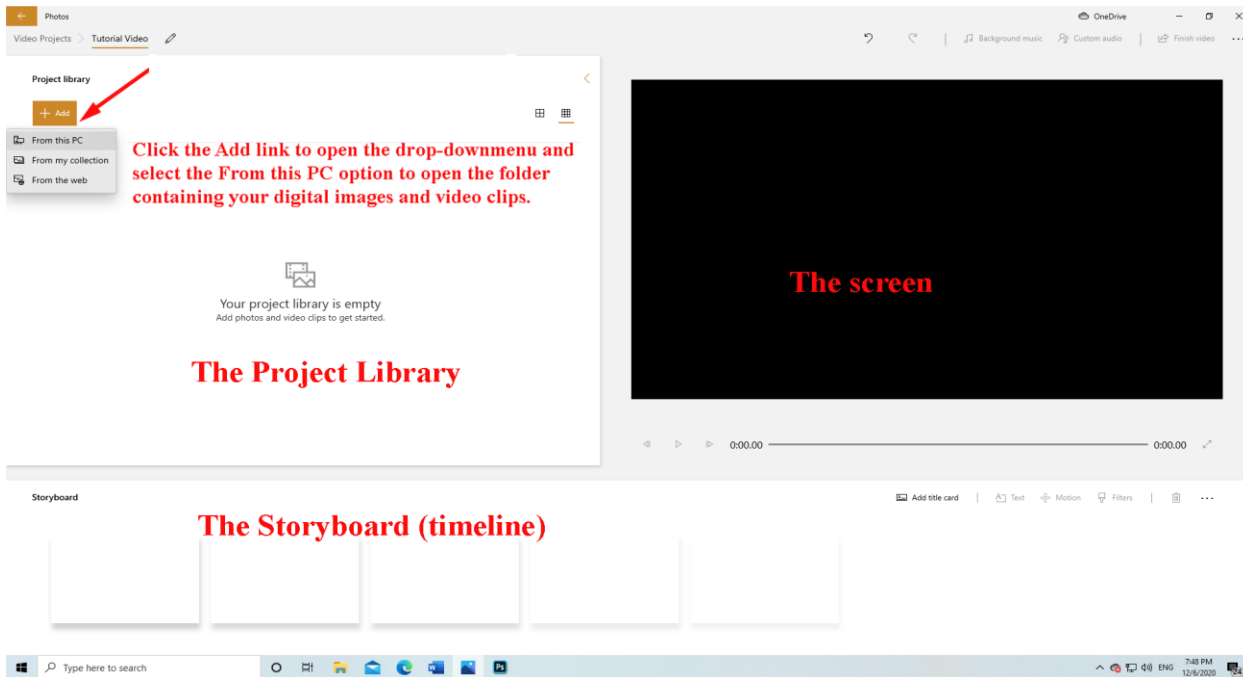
Photos

OneDrive

Video Projects > Tutorial Video

Background music   Custom audio   Finish video

Project library

+ Add

From this PC
From my collection
From the web

Click the Add link to open the drop-downmenu and select the From this PC option to open the folder containing your digital images and video clips.

Your project library is empty
Add photos and video clips to get started.

The Project Library

The screen

0:00.00   0:00.00

Storyboard

Add title card   Text   Motion   Filters

The Storyboard (timeline)

Type here to search

ENG   7:48 PM   12/6/2020   24